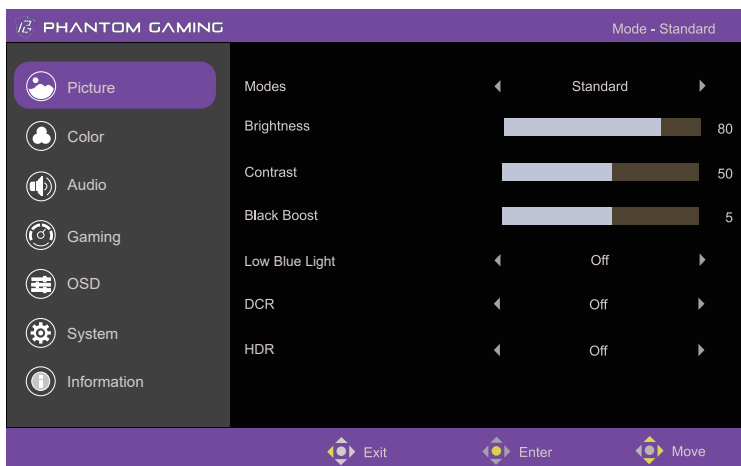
PHANTOM GAMING

Mode - Standard

Picture

Color

Audio

Gaming

OSD

System

Information

Modes ◀ Standard ▶

Brightness 80

Contrast 50

Black Boost 5

Low Blue Light ◀ Off ▶

DCR ◀ Off ▶

HDR ◀ Off ▶

Exit

Enter

Move